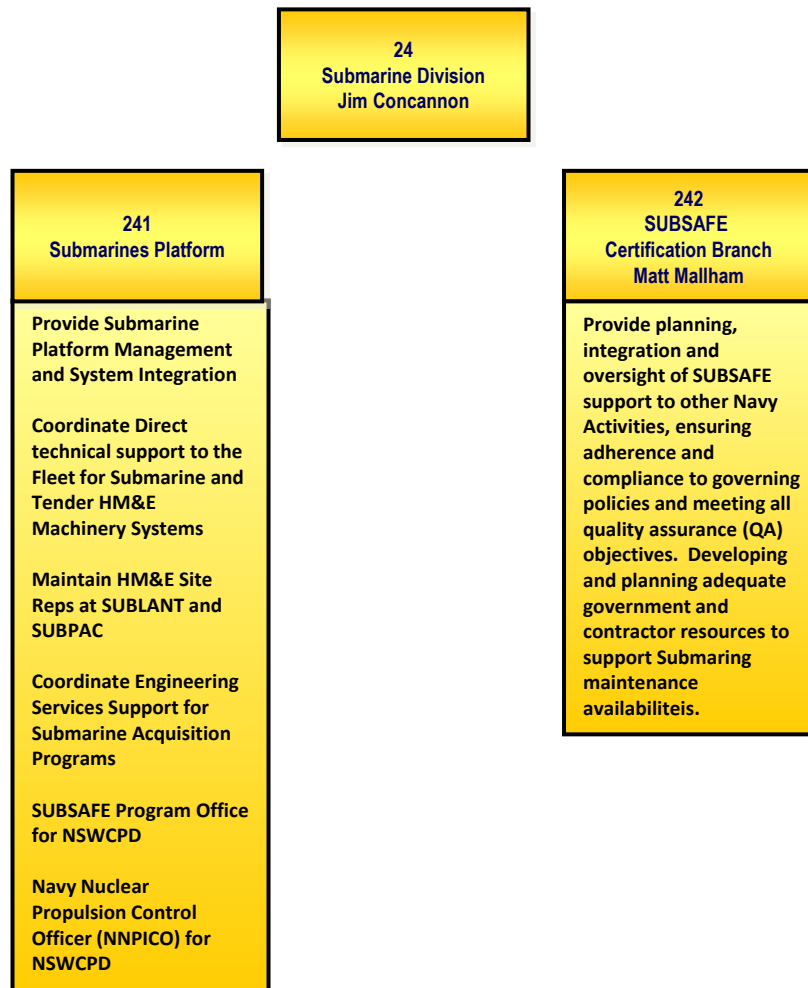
24
Submarine Division
Jim Concannon

241
Submarines Platform

Provide Submarine Platform Management and System Integration

Coordinate Direct technical support to the Fleet for Submarine and Tender HM&E Machinery Systems

Maintain HM&E Site Reps at SUBLANT and SUBPAC

Coordinate Engineering Services Support for Submarine Acquisition Programs

SUBSAFE Program Office for NSWCPD

Navy Nuclear Propulsion Control Officer (NNPICO) for NSWCPD

242
SUBSAFE
Certification Branch
Matt Mallham

Provide planning, integration and oversight of SUBSAFE support to other Navy Activities, ensuring adherence and compliance to governing policies and meeting all quality assurance (QA) objectives. Developing and planning adequate government and contractor resources to support Submaring maintenance availabiliteis.